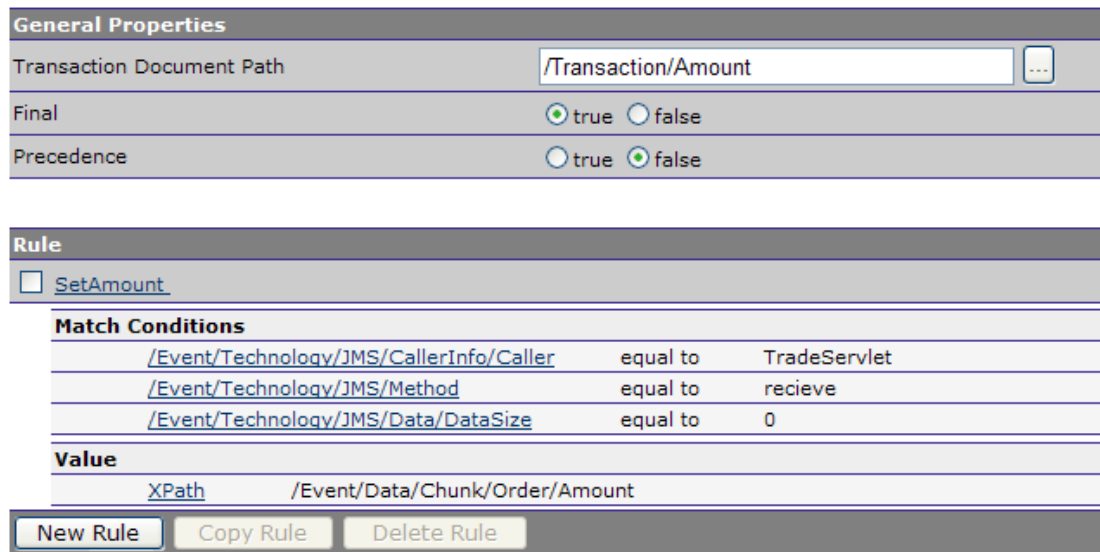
General Properties

| | |
|---|---|
| Transaction Document Path | /Transaction/Amount ... |
| Final | true false |
| Precedence | true false |

Rule

SetAmount

Match Conditions

| | | |
|---|---|---|
| /Event/Technology/JMS/CallerInfo/Caller | equal to | TradeServlet |
| /Event/Technology/JMS/Method | equal to | recieve |
| /Event/Technology/JMS/Data/DataSize | equal to | 0 |

Value

XPath /Event/Data/Chunk/Order/Amount

New Rule Copy Rule Delete Rule